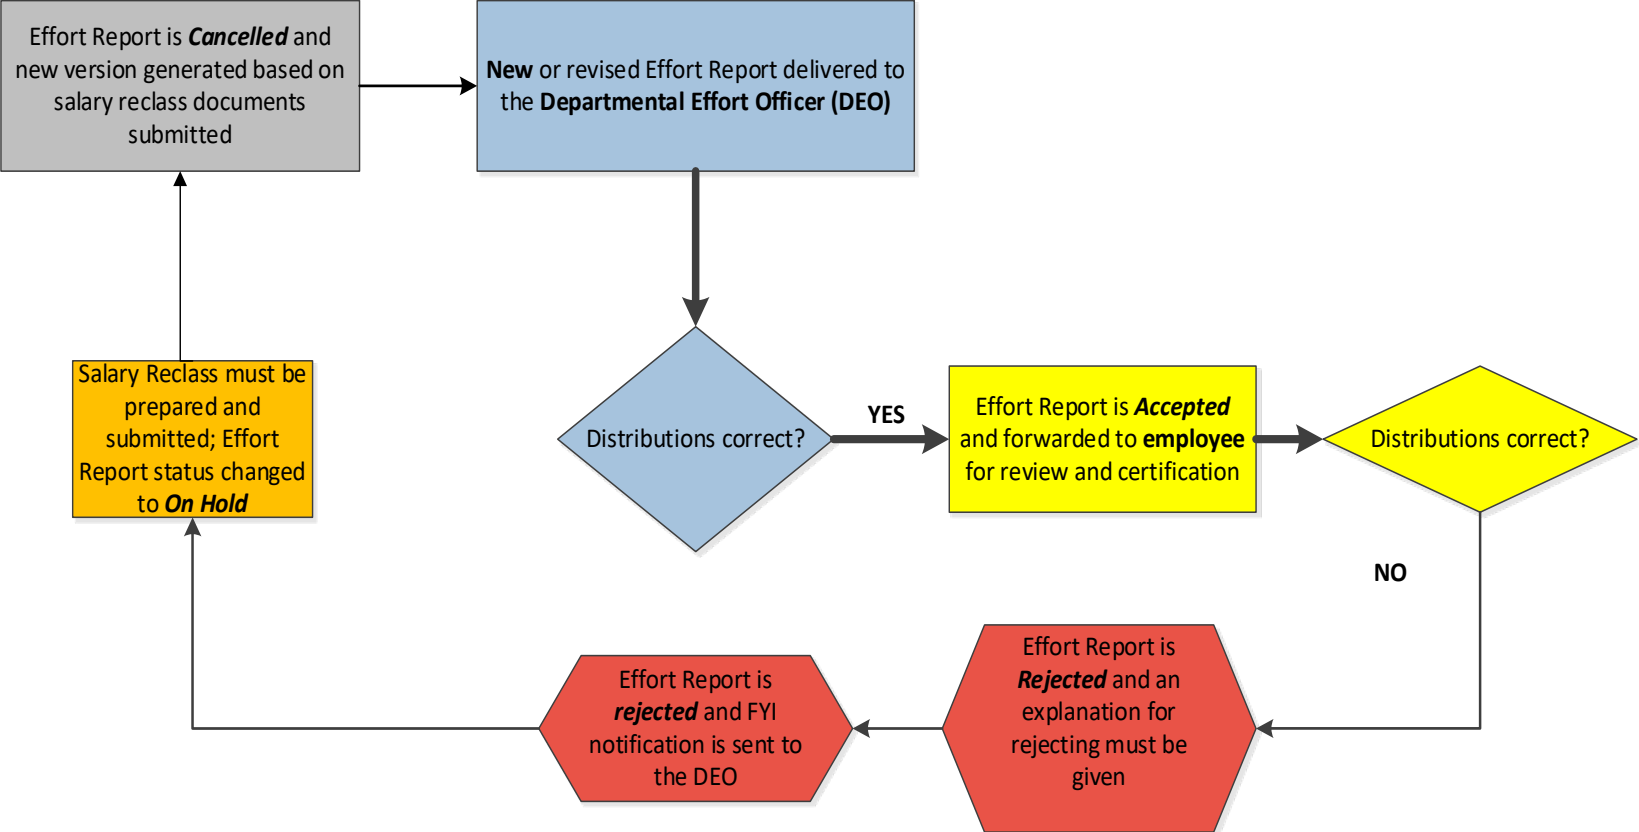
Effort Report is Cancelled and new version generated based on salary reclass documents submitted

New or revised Effort Report delivered to the Departmental Effort Officer (DEO)

Distributions correct?

YES

Effort Report is Accepted and forwarded to employee for review and certification

Distributions correct?

NO

Effort Report is Rejected and an explanation for rejecting must be given

Effort Report is rejected and FYI notification is sent to the DEO

Salary Reclass must be prepared and submitted; Effort Report status changed to On Hold